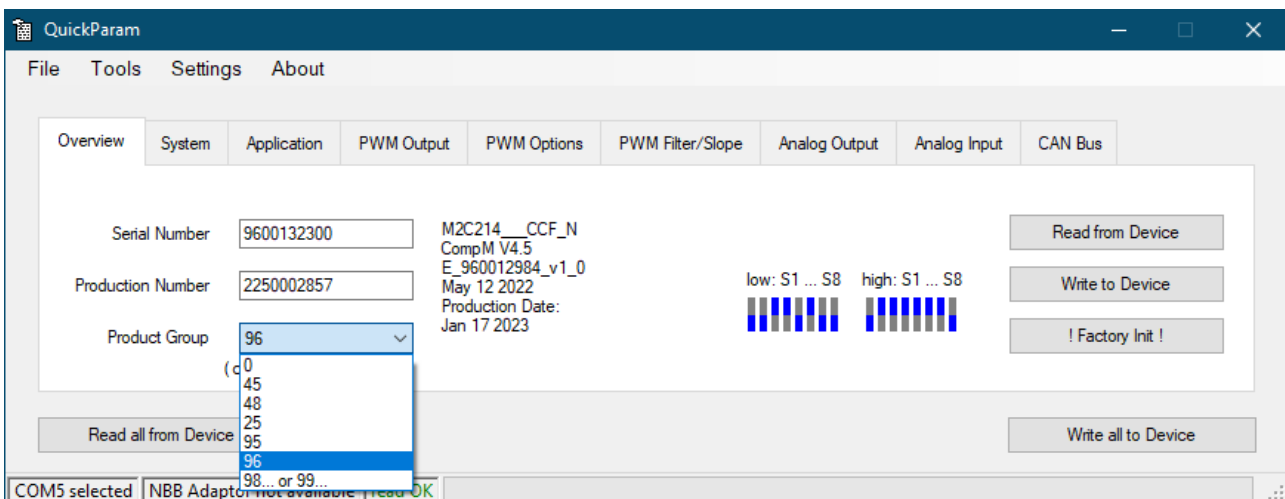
QuickParam

File Tools Settings About

Overview System Application PWM Output PWM Options PWM Filter/Slope Analog Output Analog Input CAN Bus

Serial Number 9600132300

Production Number 2250002857

Product Group 96

( c

0
45
48
25
95
96
98... or 99...

M2C214___CCF_N
CompM V4.5
E_960012984_v1_0
May 12 2022
Production Date:
Jan 17 2023

low: S1 ... S8 high: S1 ... S8

Read from Device

Write to Device

! Factory Init !

Read all from Device

Write all to Device

COM5 selected NBB Adaptor not available read OK